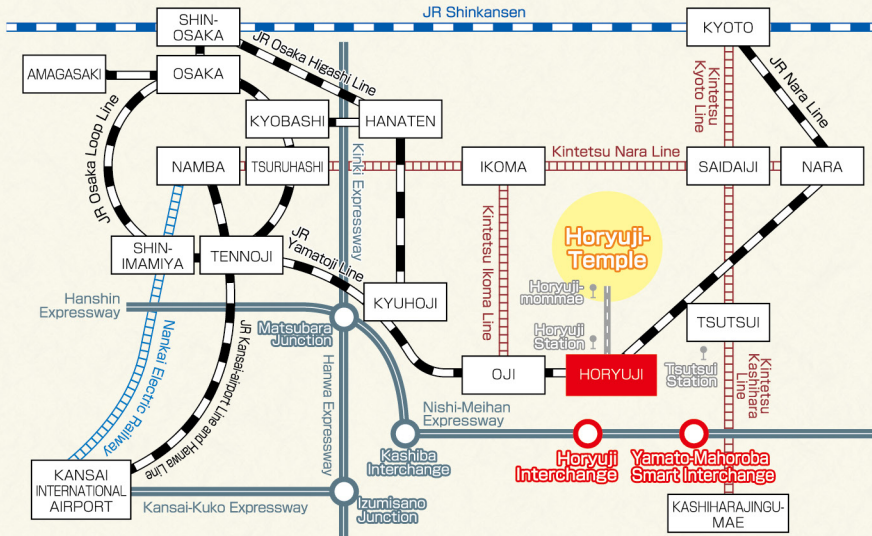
JR Shinkansen

SHIN-OSAKA

KYOTO

JR Osaka Higashi Line

Kintetsu Kyoto Line

JR Nara Line

AMAGASAKI

OSAKA

KYOBASHI

HANATEN

JR Osaka Loop Line

NAMBA

TSURUHASHI

Kinki Expressway

IKOMA

Kintetsu Nara Line

SAIDAIJI

NARA

Kintetsu Ikoma Line

Horyuji-Temple

SHIN-IMAMIYA

TENNOJI

JR Yamatoji Line

Horyuji-mommae

KYUHOJI

Hanshin Expressway

Matsubara Junction

Horyuji Station

TSUTSUI

Nankai Electric Railway

JR Kansai-airport Line and Hanwa Line

Hanwa Expressway

OJI

HORYUJI

Tsutsui Station

Kintetsu Kashihara Line

Nishi-Meihan Expressway

Kashiba Interchange

Horyuji Interchange

Yamato-Mahoroba Smart Interchange

KANSAI INTERNATIONAL AIRPORT

Kansai-Kuko Expressway

Izumisano Junction

KASHIHARAJINGU-MAE